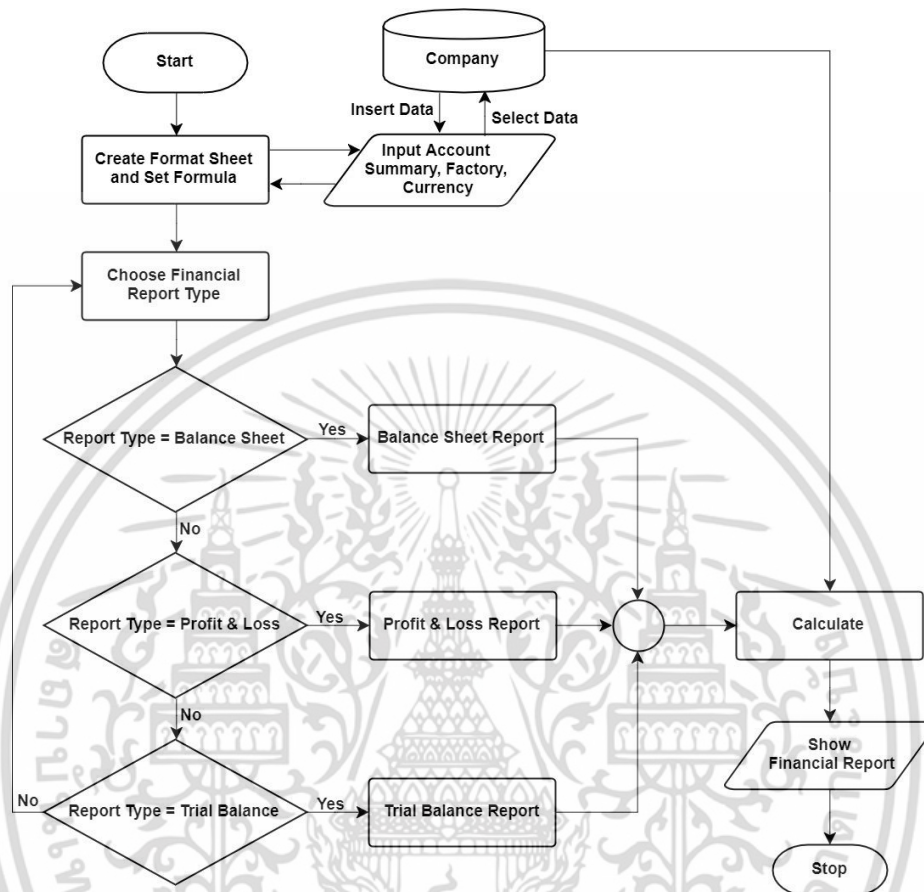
Start

Company

Insert Data

Select Data

Create Format Sheet and Set Formula

Input Account Summary, Factory, Currency

Choose Financial Report Type

Report Type = Balance Sheet

Yes

Balance Sheet Report

No

Report Type = Profit & Loss

Yes

Profit & Loss Report

Calculate

No

Show Financial Report

No

Report Type = Trial Balance

Yes

Trial Balance Report

Stop